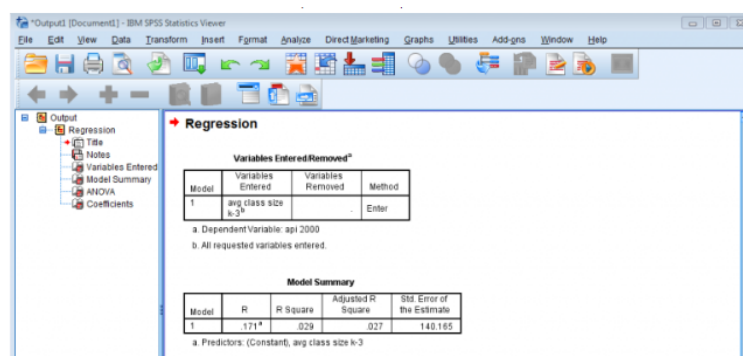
*Output1 [Document1] - IBM SPSS Statistics Viewer

File Edit View Data Transform Insert Format Analyze Direct Marketing Graphs Utilities Add-ons Window Help

Output
Regression
Title
Notes
Variables Entered
Model Summary
ANOVA
Coefficients

Regression

Variables Entered/Removed$^a$

| Model | Variables Entered | Variables Removed | Method |
|---|---|---|---|
| 1 | avg class size k-3$^b$ | . | Enter |

a. Dependent Variable: api 2000

b. All requested variables entered.

Model Summary

| Model | R | R Square | Adjusted R Square | Std. Error of the Estimate |
|---|---|---|---|---|
| 1 | .171$^a$ | .029 | .027 | 140.165 |

a. Predictors: (Constant), avg class size k-3